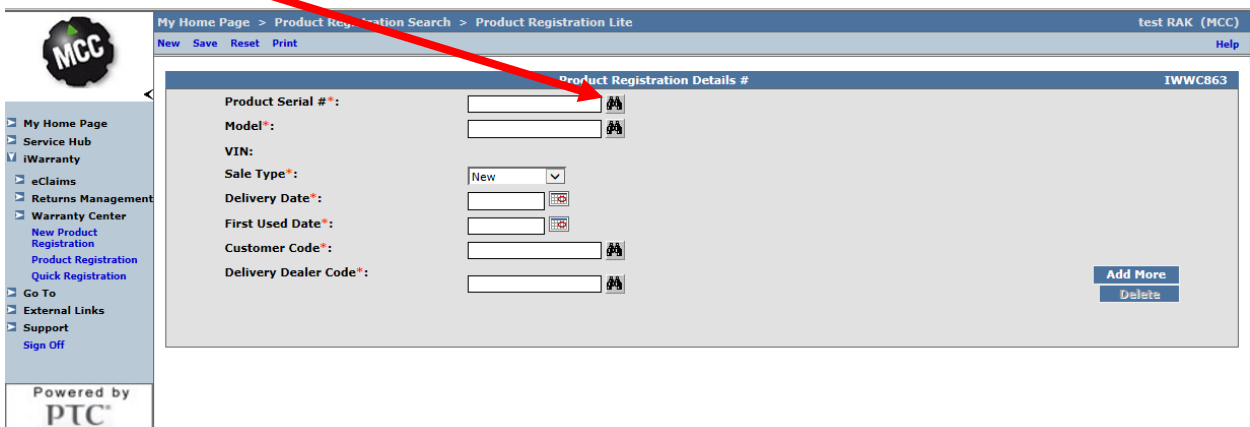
MCC

My Home Page > Product Registration Search > Product Registration Lite

test RAK (MCC)

New Save Reset Print

Help

My Home Page
Service Hub
iWarranty
eClaims
Returns Management
Warranty Center
New Product Registration
Product Registration
Quick Registration
Go To
External Links
Support
Sign Off

Powered by PTC®

Product Registration Details #

IWWC863

Product Serial #*:
Model*:
VIN:
Sale Type*: New
Delivery Date*:
First Used Date*:
Customer Code*:
Delivery Dealer Code*:

Add More
Delete